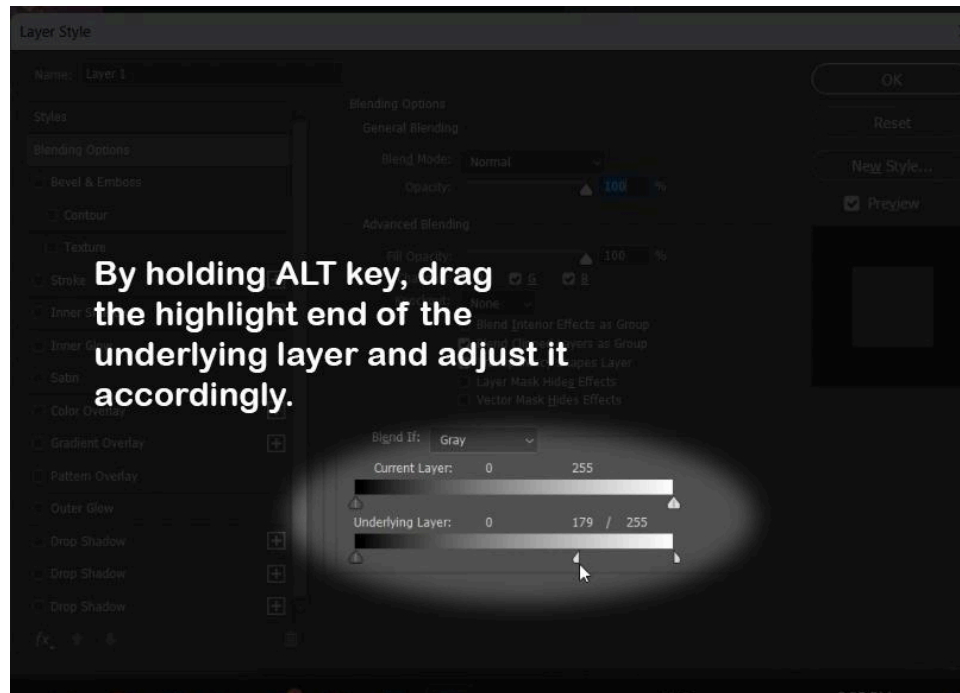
Layer Style

Name: Layer 1

Styles

Blending Options

Bevel & Emboss

Contour

Texture

Stroke

Inner Shadow

Inner Glow

Satin

Color Overlay

Gradient Overlay

Pattern Overlay

Outer Glow

Drop Shadow

Drop Shadow

Drop Shadow

fx

Blending Options

General Blending

Blend Mode: Normal

Opacity: 100 %

Advanced Blending

Fill Opacity: 100 %

G B

None

Blend Interior Effects as Group

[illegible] as Group

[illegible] Layer

Layer Mask Hides Effects

Vector Mask Hides Effects

By holding ALT key, drag the highlight end of the underlying layer and adjust it accordingly.

Blend If: Gray

Current Layer: 0 255

Underlying Layer: 0 179 / 255

OK

Reset

New Style...

Preview